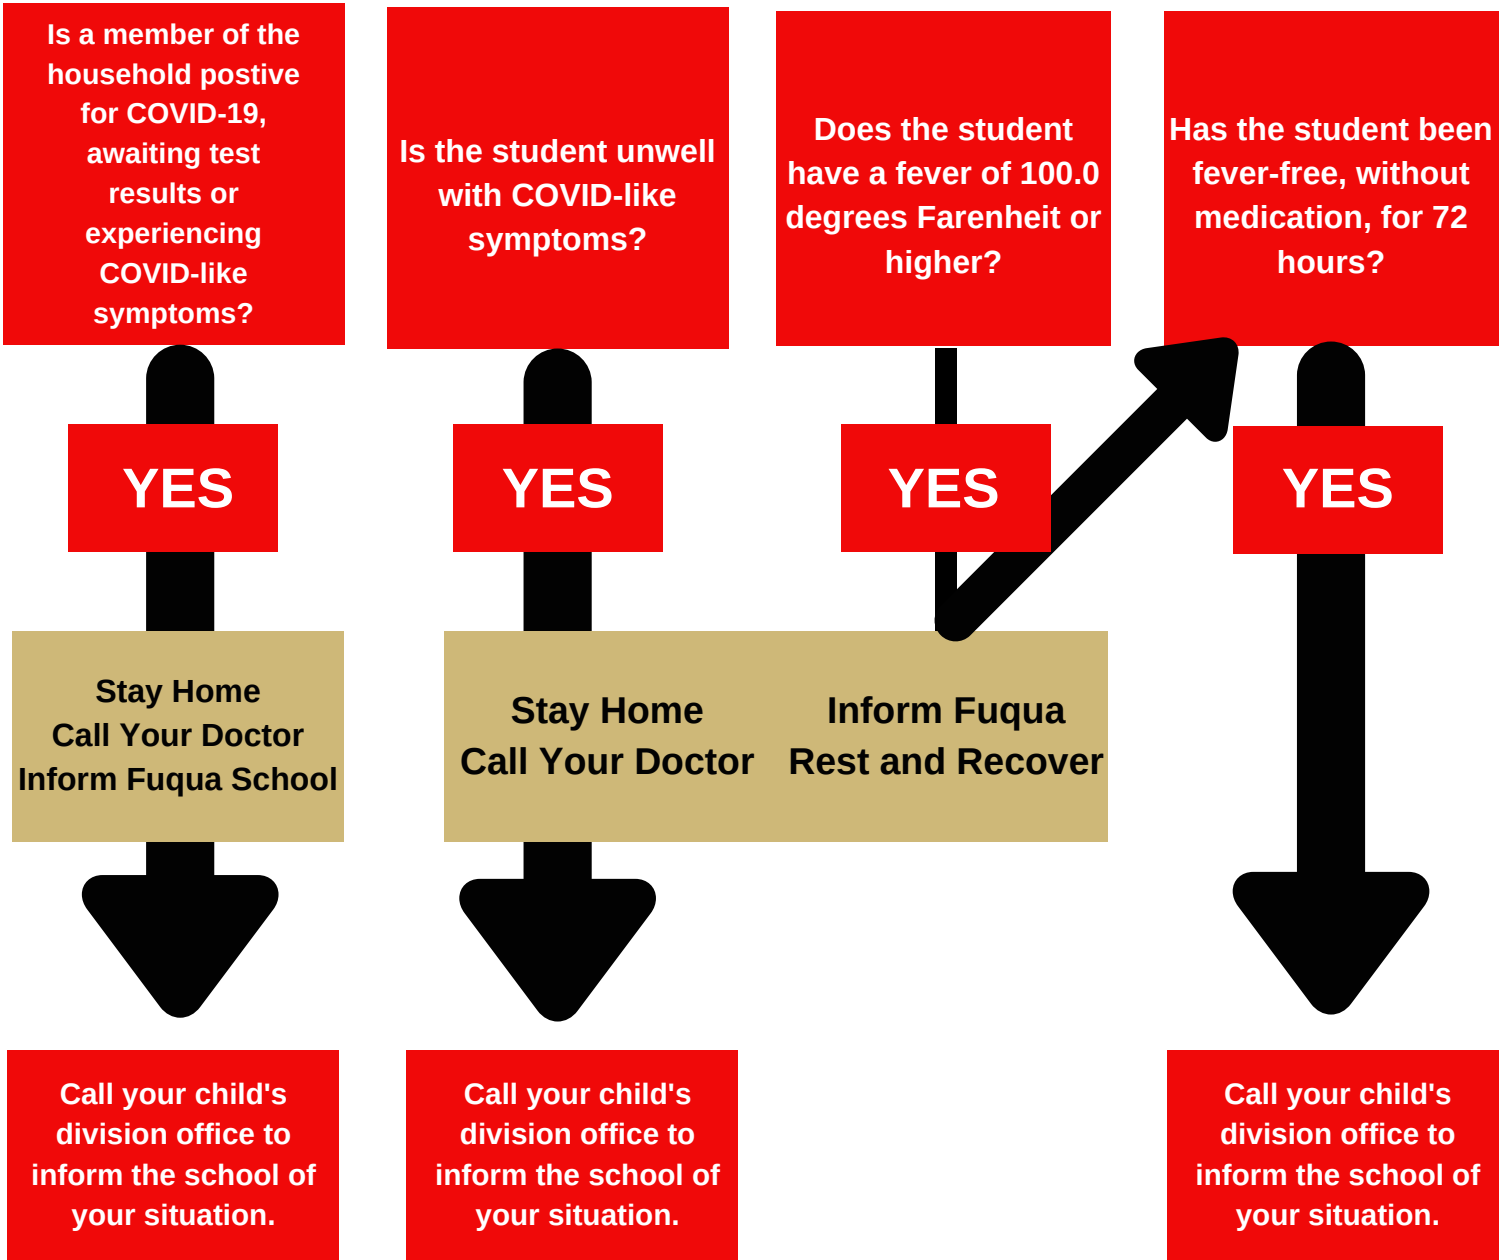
Is a member of the household postive for COVID-19, awaiting test results or experiencing COVID-like symptoms?

Is the student unwell with COVID-like symptoms?

Does the student have a fever of 100.0 degrees Farenheit or higher?

Has the student been fever-free, without medication, for 72 hours?

YES

YES

YES

YES

Stay Home
Call Your Doctor
Inform Fuqua School

Stay Home
Call Your Doctor

Inform Fuqua
Rest and Recover

Call your child's division office to inform the school of your situation.

Call your child's division office to inform the school of your situation.

Call your child's division office to inform the school of your situation.